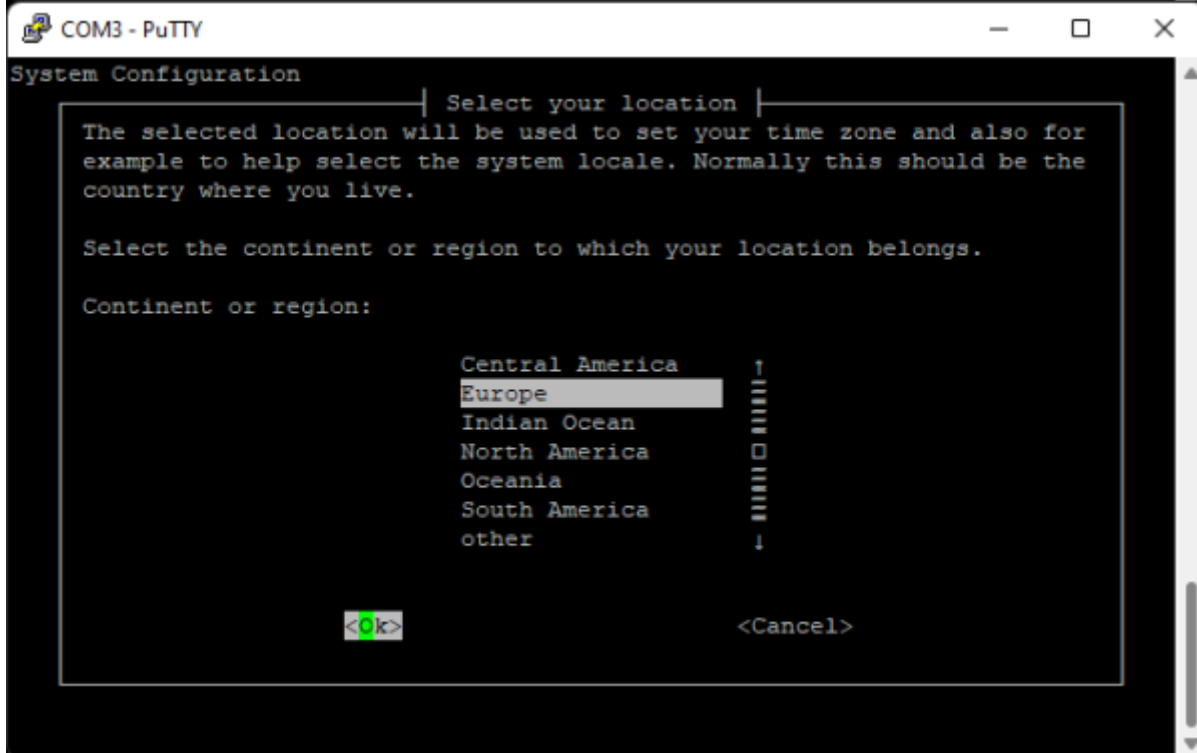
COM3 - PuTTY

System Configuration

Select your location

The selected location will be used to set your time zone and also for example to help select the system locale. Normally this should be the country where you live.

Select the continent or region to which your location belongs.

Continent or region:

Central America
Europe
Indian Ocean
North America
Oceania
South America
other

<Ok>

<Cancel>